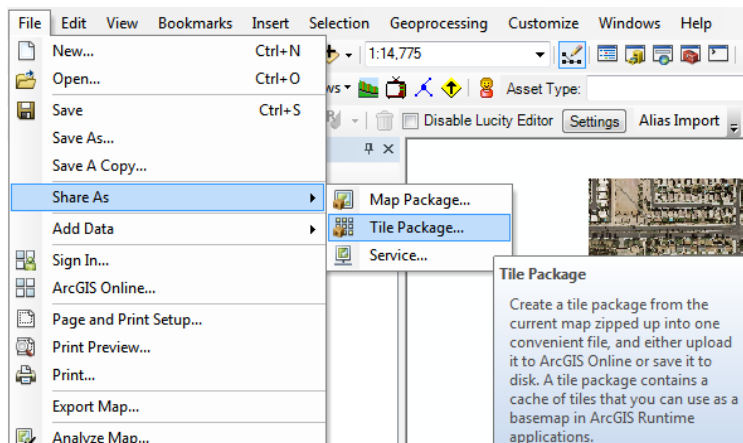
File Edit View Bookmarks Insert Selection Geoprocessing Customize Windows Help

New... Ctrl+N
Open... Ctrl+O
Save Ctrl+S
Save As...
Save A Copy...
Share As
Add Data
Sign In...
ArcGIS Online...
Page and Print Setup...
Print Preview...
Print...
Export Map...
Analyze Map...

1:14,775
Asset Type:
Disable Lucity Editor Settings Alias Import

Map Package...
Tile Package...
Service...

Tile Package

Create a tile package from the current map zipped up into one convenient file, and either upload it to ArcGIS Online or save it to disk. A tile package contains a cache of tiles that you can use as a basemap in ArcGIS Runtime applications.